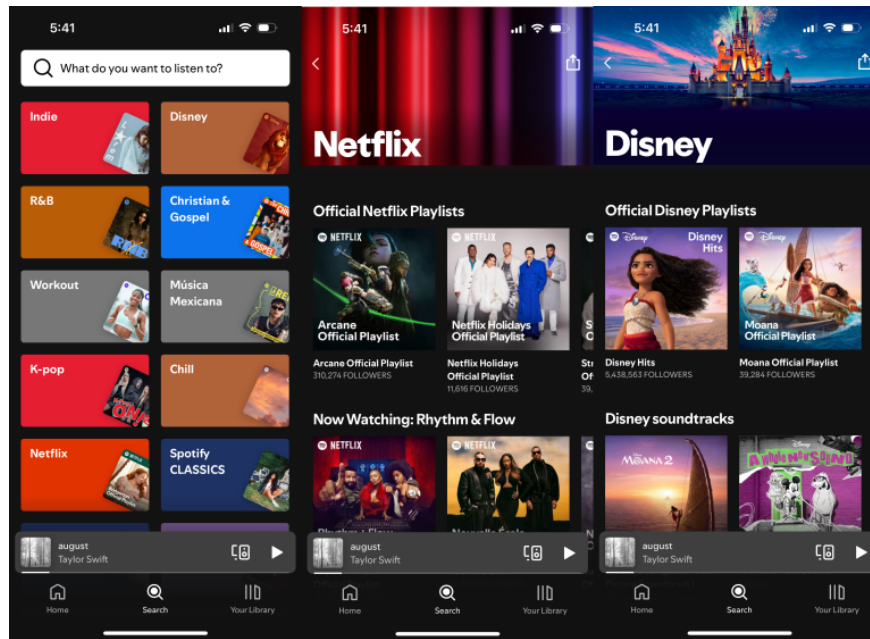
5:41

What do you want to listen to?

Indie

Disney

R&B

Christian & Gospel

Workout

Música Mexicana

K-pop

Chill

Netflix

Spotify CLASSICS

august
Taylor Swift

Home

Search

Your Library

5:41

Netflix

Official Netflix Playlists

NETFLIX
Arcane Official Playlist

Arcane Official Playlist
310,274 FOLLOWERS

NETFLIX
Netflix Holidays Official Playlist

Netflix Holidays Official Playlist
11,616 FOLLOWERS

S
O

Str
Of
39,

Now Watching: Rhythm & Flow

NETFLIX

NETFLIX

N

august
Taylor Swift

Home

Search

Your Library

5:41

Disney

Official Disney Playlists

Disney
Disney Hits

Disney Hits
5,438,563 FOLLOWERS

Disney
Moana Official Playlist

Moana Official Playlist
39,284 FOLLOWERS

Disney soundtracks

MOANA 2

Disney

august
Taylor Swift

Home

Search

Your Library